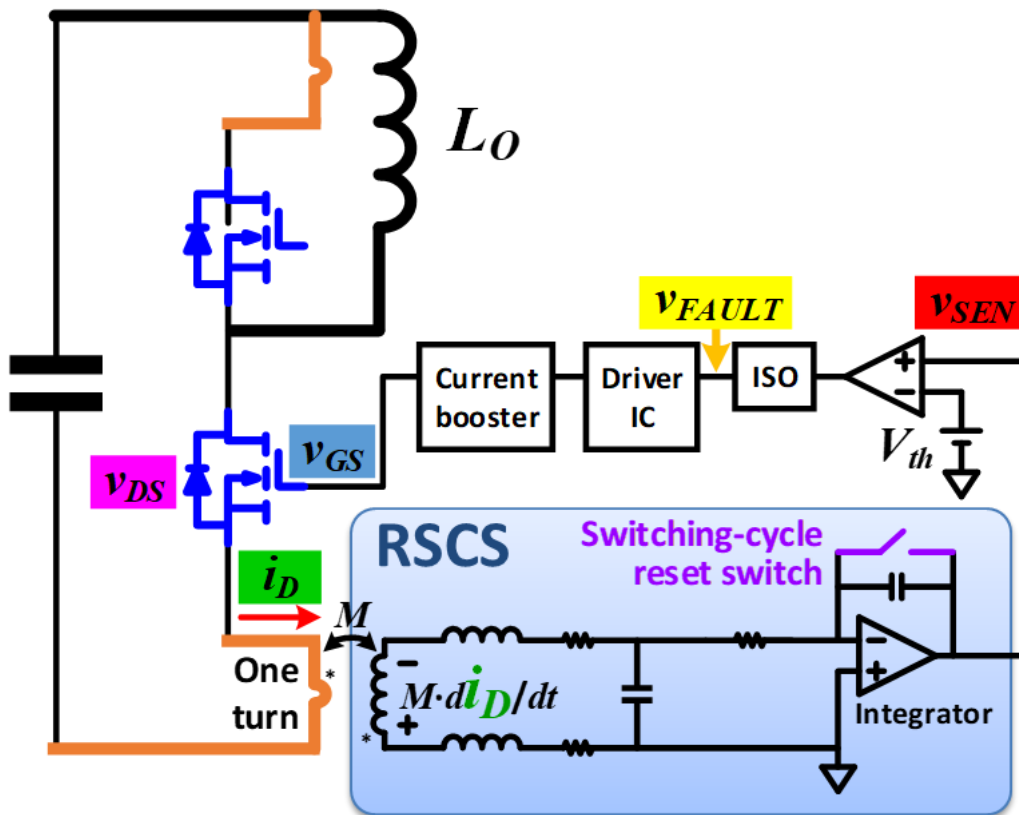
$L_O$

$v_{FAULT}$

$v_{SEN}$

Current booster

Driver IC

ISO

+

−

$V_{th}$

$v_{DS}$

$v_{GS}$

RSCS

Switching-cycle reset switch

$i_D$

$M$

One turn

*

*

−

+

$M \cdot di_D/dt$

−

+

Integrator